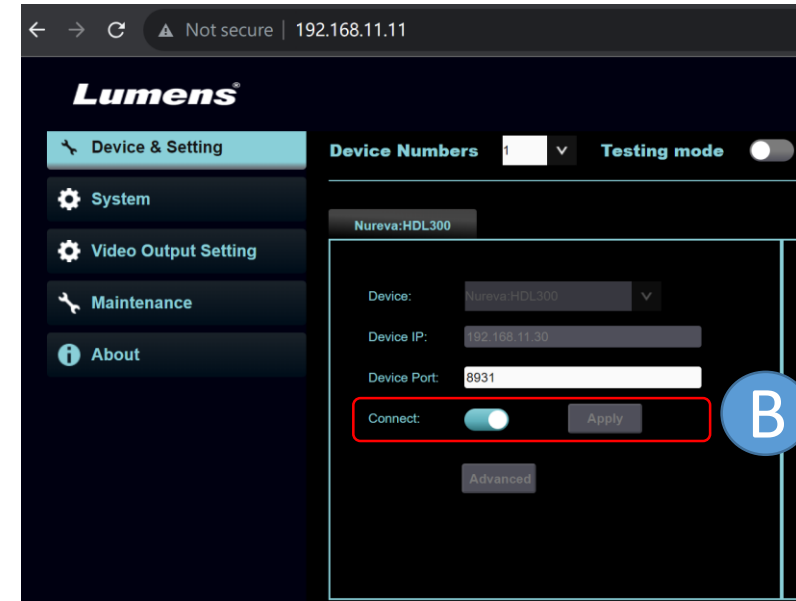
Not secure | 192.168.11.11

Lumens®

Device & Setting
System
Video Output Setting
Maintenance
About

Device Numbers 1 Testing mode

Nureva:HDL300

Device: Nureva:HDL300
Device IP: 192.168.11.30
Device Port: 8931
Connect: Apply

Advanced

B